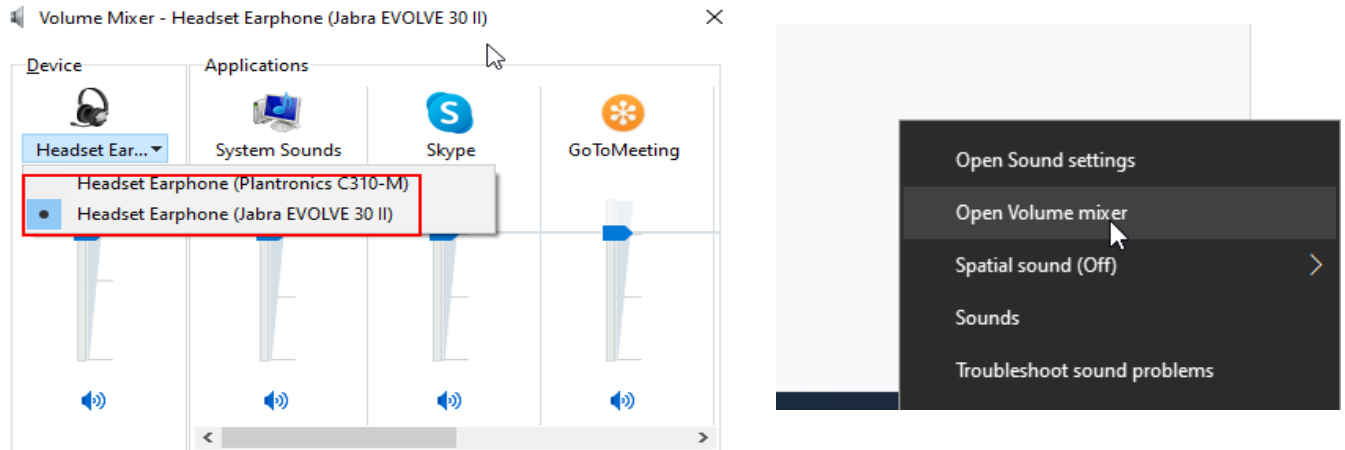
Volume Mixer - Headset Earphone (Jabra EVOLVE 30 II)

Device

Applications

Headset Ear...

System Sounds

Skype

GoToMeeting

Headset Earphone (Plantronics C310-M)

Headset Earphone (Jabra EVOLVE 30 II)

Open Sound settings

Open Volume mixer

Spatial sound (Off)

Sounds

Troubleshoot sound problems